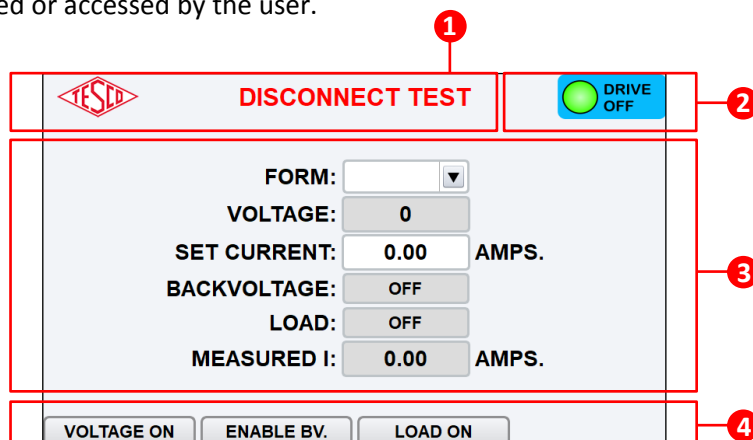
ed or accessed by the user.

1

TESCO

DISCONNECT TEST

DRIVE OFF

2

FORM: ▼

VOLTAGE: 0

SET CURRENT: 0.00 AMPS.

BACKVOLTAGE: OFF

LOAD: OFF

MEASURED I: 0.00 AMPS.

3

VOLTAGE ON

ENABLE BV.

LOAD ON

4